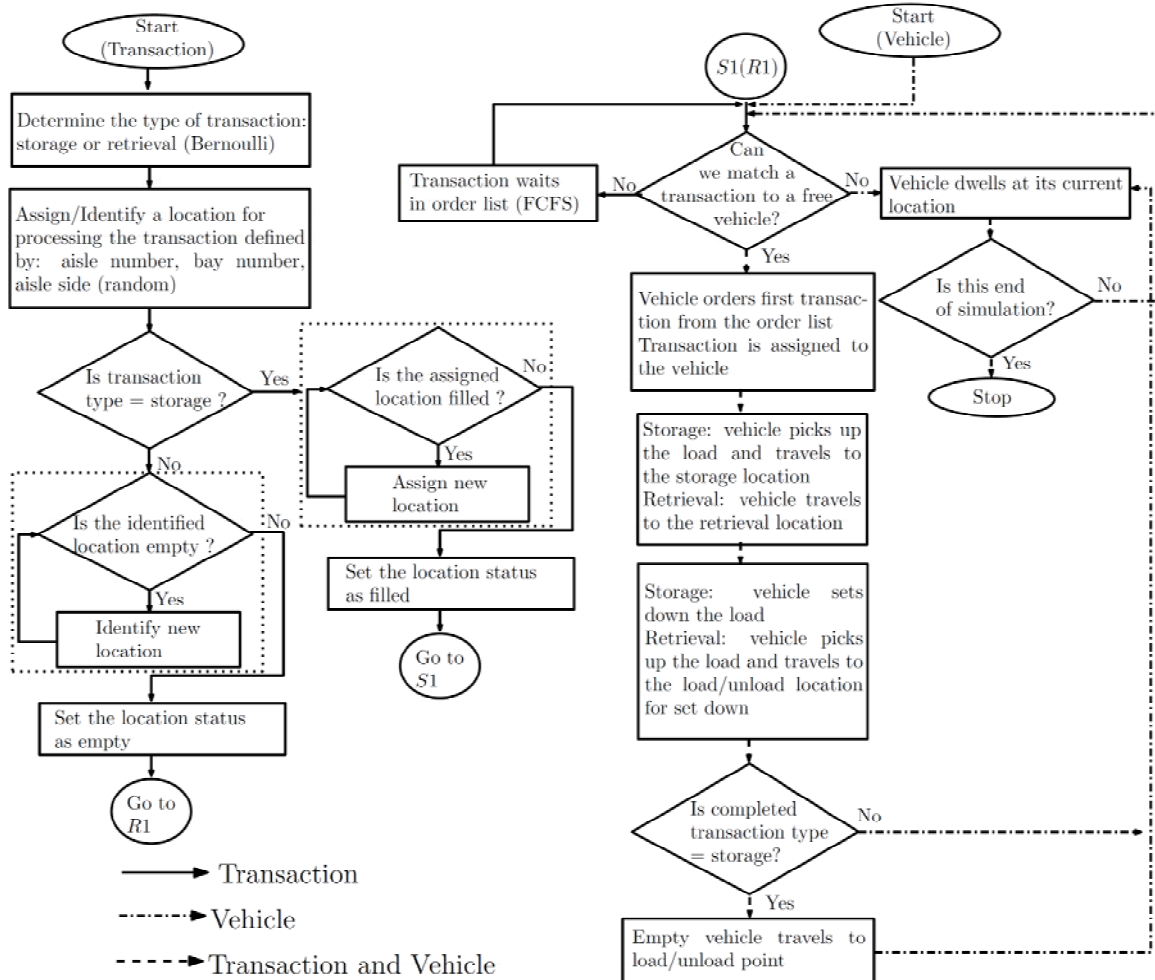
Start (Transaction)

Determine the type of transaction: storage or retrieval (Bernoulli)

Assign/Identify a location for processing the transaction defined by: aisle number, bay number, aisle side (random)

Is transaction type = storage ?

Yes

No

Is the identified location empty ?

No

Yes

Identify new location

Set the location status as empty

Go to $R1$

Is the assigned location filled ?

No

Yes

Assign new location

Set the location status as filled

Go to $S1$

Start (Vehicle)

$S1(R1)$

Transaction waits in order list (FCFS)

No

Can we match a transaction to a free vehicle?

No

Vehicle dwells at its current location

Yes

Vehicle orders first transaction from the order list Transaction is assigned to the vehicle

Is this end of simulation?

No

Yes

Stop

Storage: vehicle picks up the load and travels to the storage location
Retrieval: vehicle travels to the retrieval location

Storage: vehicle sets down the load
Retrieval: vehicle picks up the load and travels to the load/unload location for set down

Is completed transaction type = storage?

No

Yes

Empty vehicle travels to load/unload point

Transaction

Vehicle

Transaction and Vehicle